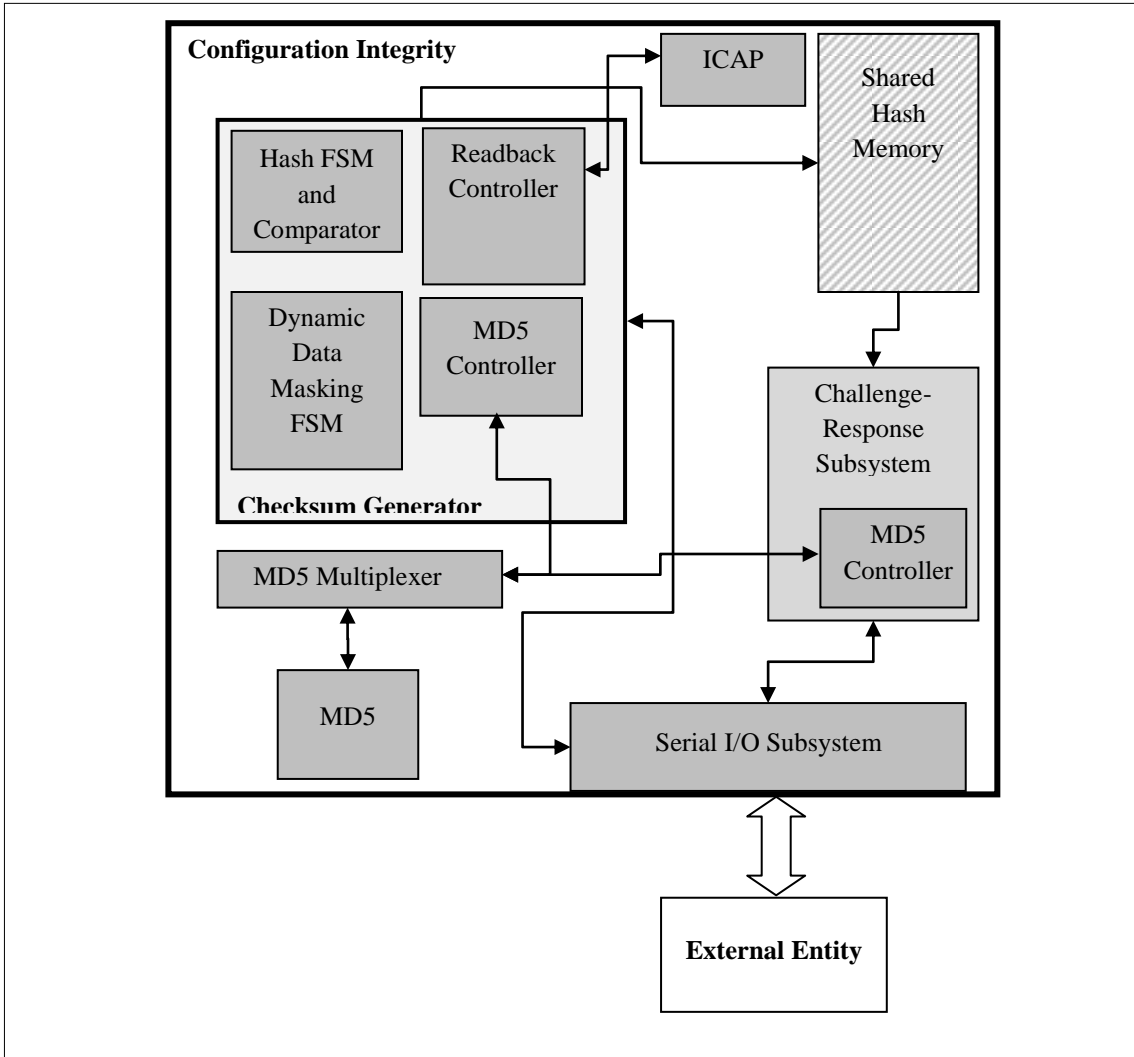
Configuration Integrity

ICAP

Shared Hash Memory

Hash FSM and Comparator

Readback Controller

Dynamic Data Masking FSM

MD5 Controller

Checksum Generator

Challenge-Response Subsystem

MD5 Controller

MD5 Multiplexer

MD5

Serial I/O Subsystem

External Entity